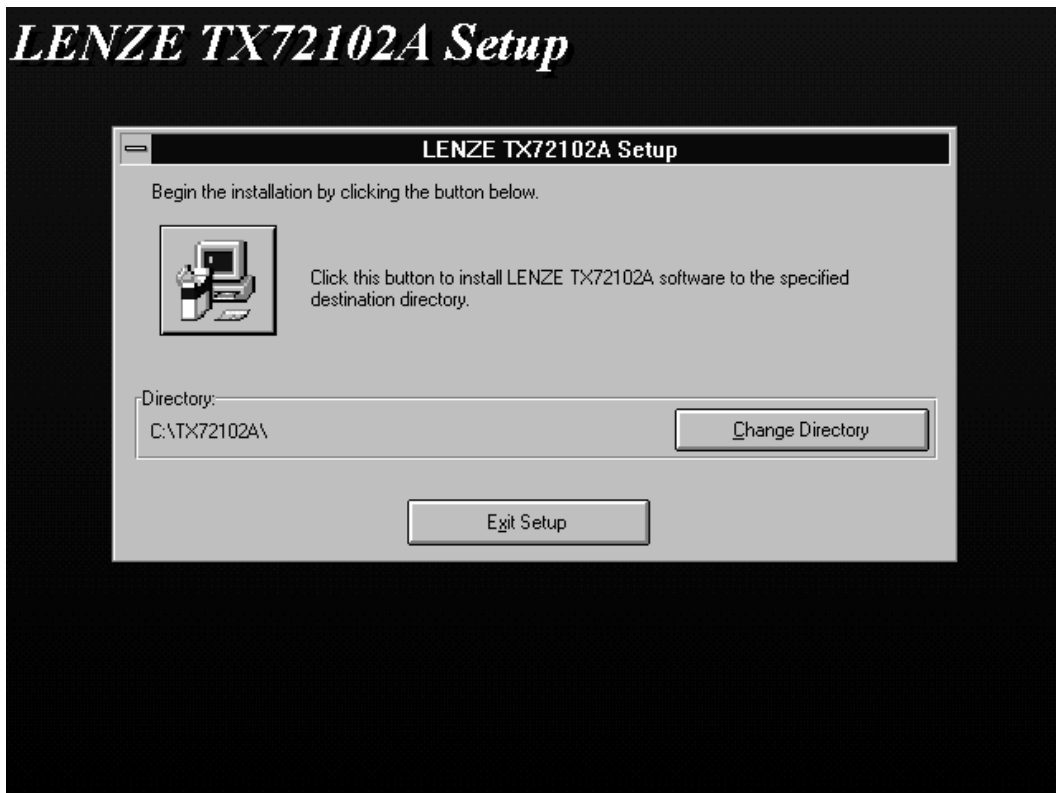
LENZE TX72102A Setup

LENZE TX72102A Setup

Begin the installation by clicking the button below.

Click this button to install LENZE TX72102A software to the specified destination directory.

Directory:
C:\TX72102A\

Change Directory

Exit Setup